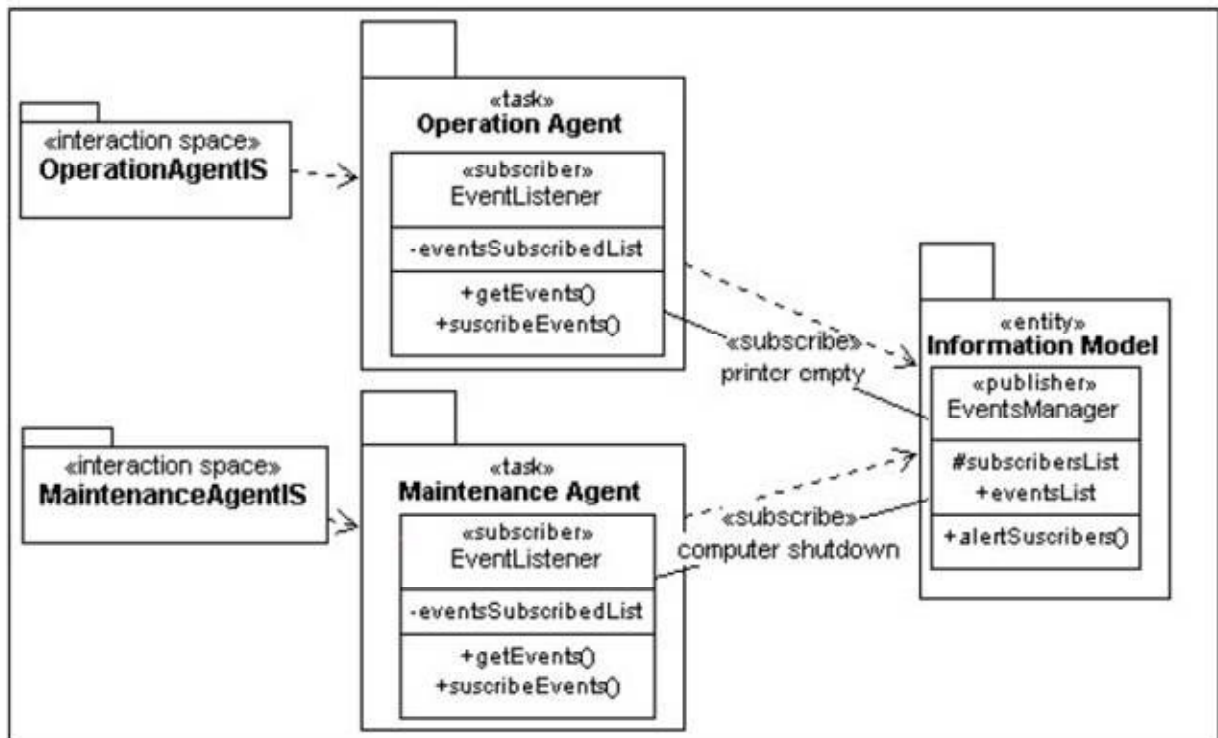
«interaction space»
OperationAgentIS

«task»
Operation Agent

«subscriber»
EventListener

-eventsSubscribedList

+getEvents()
+suscribeEvents()

«subscribe»
printer empty

«entity»
Information Model

«publisher»
EventsManager

#subscribersList
+eventsList

+alertSuscribers()

«interaction space»
MaintenanceAgentIS

«task»
Maintenance Agent

«subscriber»
EventListener

-eventsSubscribedList

+getEvents()
+suscribeEvents()

«subscribe»
computer shutdown